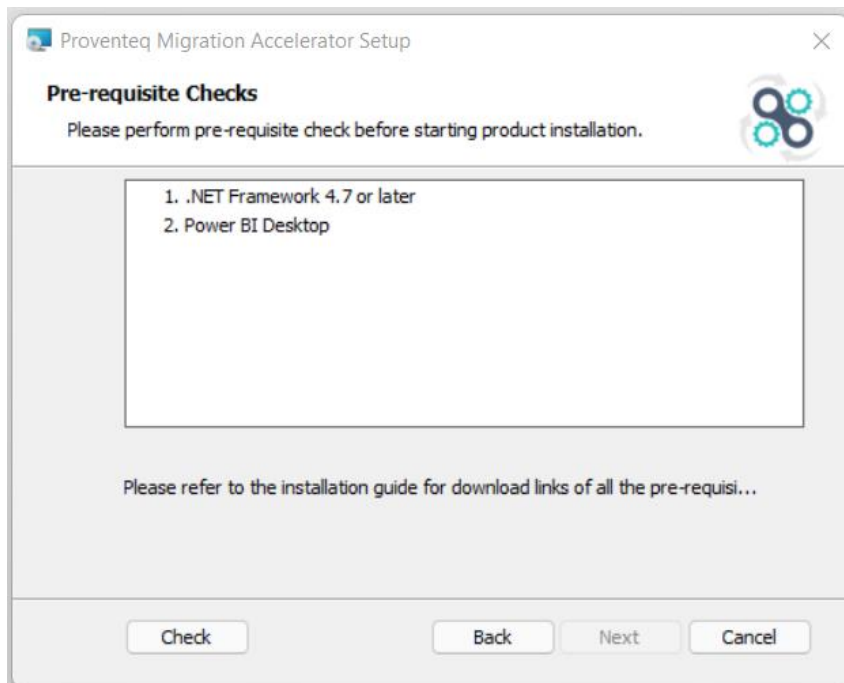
Proventeq Migration Accelerator Setup

×

Pre-requisite Checks

Please perform pre-requisite check before starting product installation.

1. .NET Framework 4.7 or later
2. Power BI Desktop

Please refer to the installation guide for download links of all the pre-requisi...

Check

Back

Next

Cancel